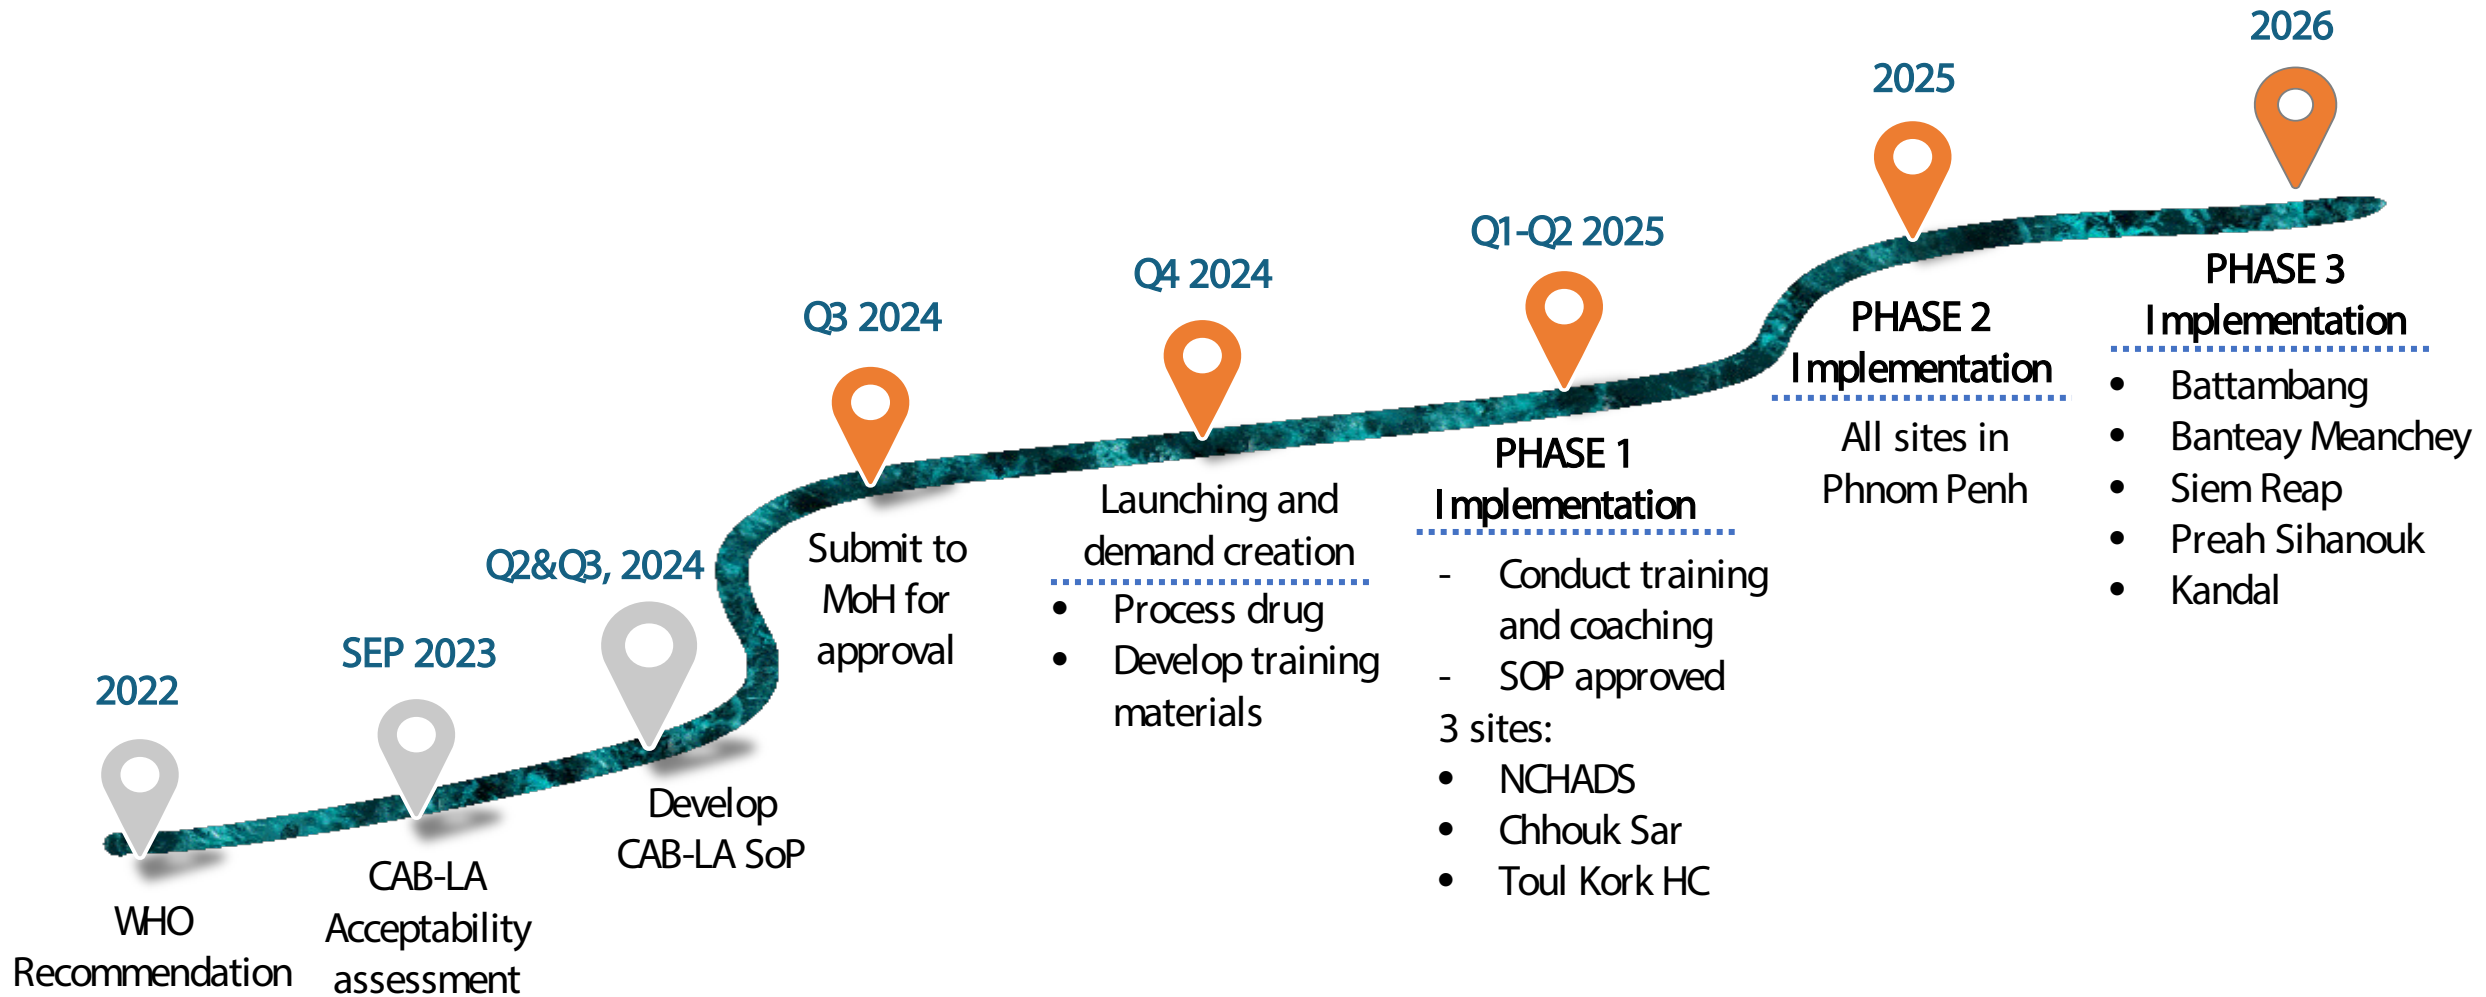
2026

2025

Q1-Q2 2025

Q4 2024

Q3 2024

Q2&Q3, 2024

SEP 2023

2022

WHO Recommendation

CAB-LA Acceptability assessment

Develop CAB-LA SoP

Submit to MoH for approval

Launching and demand creation

- Process drug
- Develop training materials

PHASE 1 Implementation

- Conduct training and coaching
- SOP approved

3 sites:

- NCHADS
- Chhouk Sar
- Toul Kork HC

PHASE 2 Implementation

All sites in Phnom Penh

PHASE 3 Implementation

- Battambang
- Banteay Meanchey
- Siem Reap
- Preah Sihanouk
- Kandal